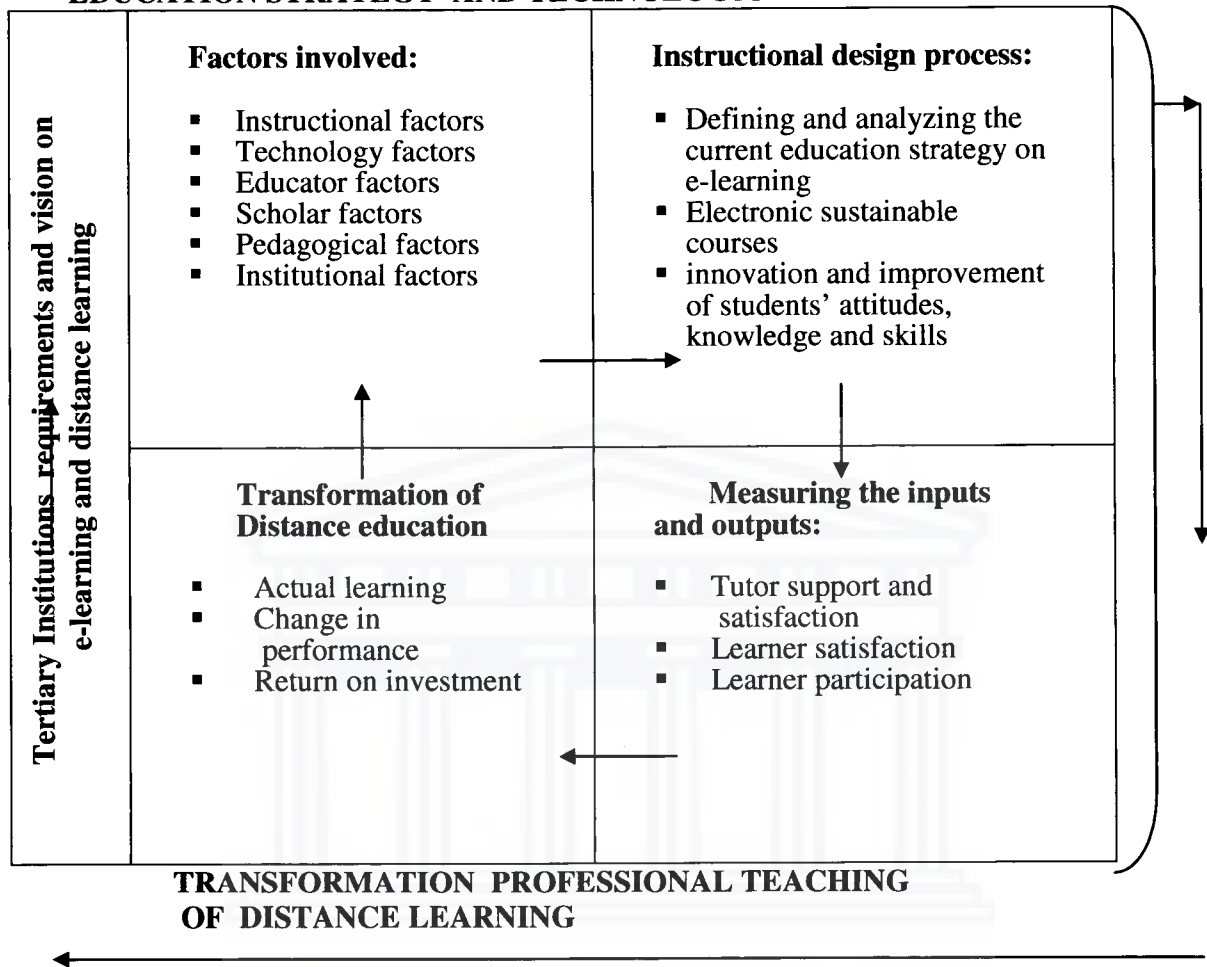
EDUCATION STRATEGY AND TECHNOLOGY

Tertiary Institutions requirements and vision on e-learning and distance learning

**Factors involved:**

- Instructional factors
- Technology factors
- Educator factors
- Scholar factors
- Pedagogical factors
- Institutional factors

**Instructional design process:**

- Defining and analyzing the current education strategy on e-learning
- Electronic sustainable courses
- innovation and improvement of students' attitudes, knowledge and skills

**Transformation of Distance education**

- Actual learning
- Change in performance
- Return on investment

**Measuring the inputs and outputs:**

- Tutor support and satisfaction
- Learner satisfaction
- Learner participation

TRANSFORMATION PROFESSIONAL TEACHING OF DISTANCE LEARNING